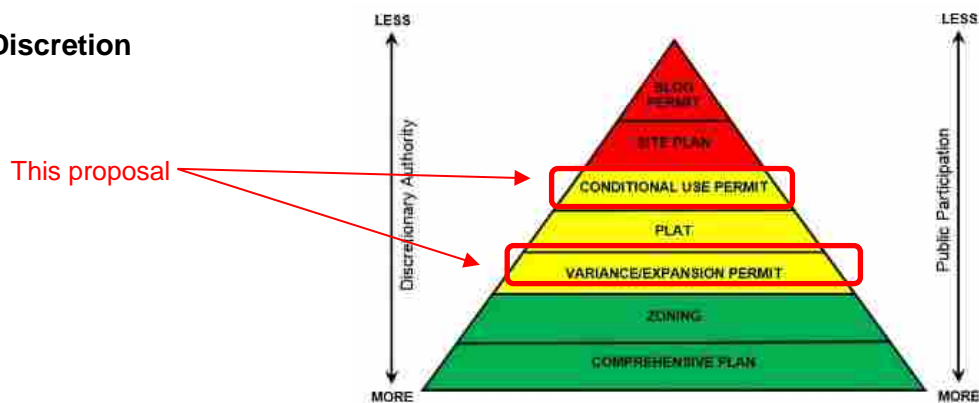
Discretion

This proposal

LESS

Discretionary Authority

MORE

BLDG PERMIT

SITE PLAN

CONDITIONAL USE PERMIT

PLAT

VARIANCE/EXPANSION PERMIT

ZONING

COMPREHENSIVE PLAN

LESS

Public Participation

MORE